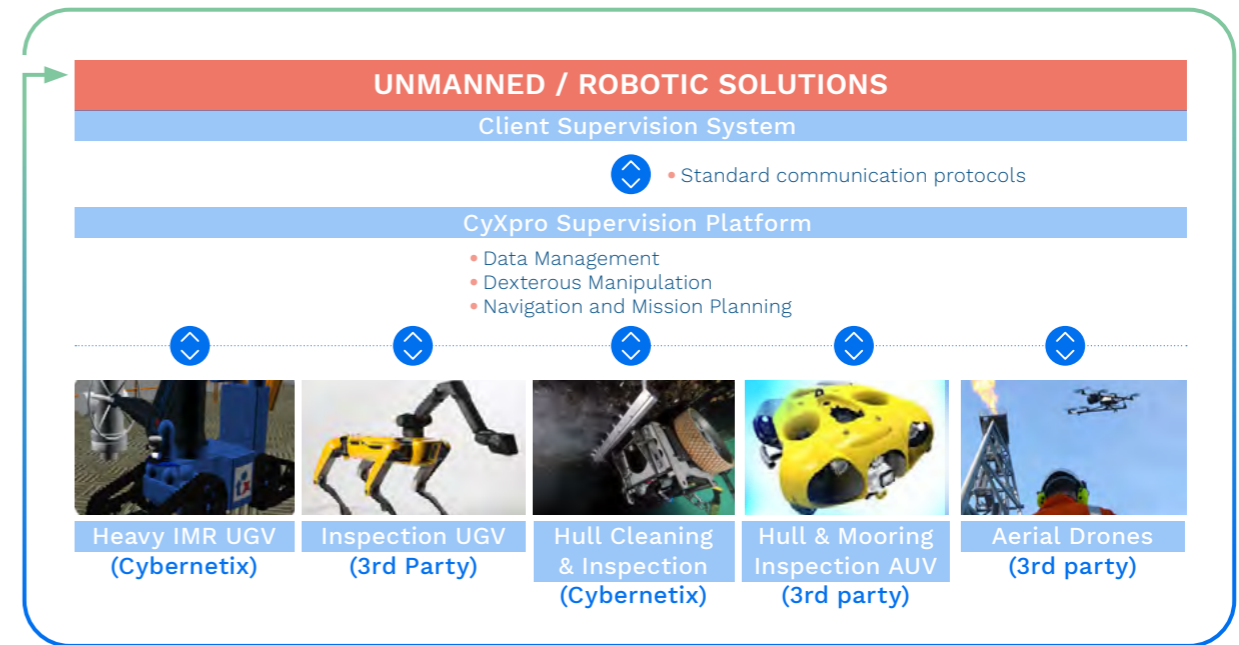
UNMANNED / ROBOTIC SOLUTIONS

Client Supervision System

• Standard communication protocols

CyXpro Supervision Platform

• Data Management
• Dexterous Manipulation
• Navigation and Mission Planning

Heavy IMR UGV
(Cybernetix)

Inspection UGV
(3rd Party)

Hull Cleaning & Inspection
(Cybernetix)

Hull & Mooring Inspection AUV
(3rd party)

Aerial Drones
(3rd party)